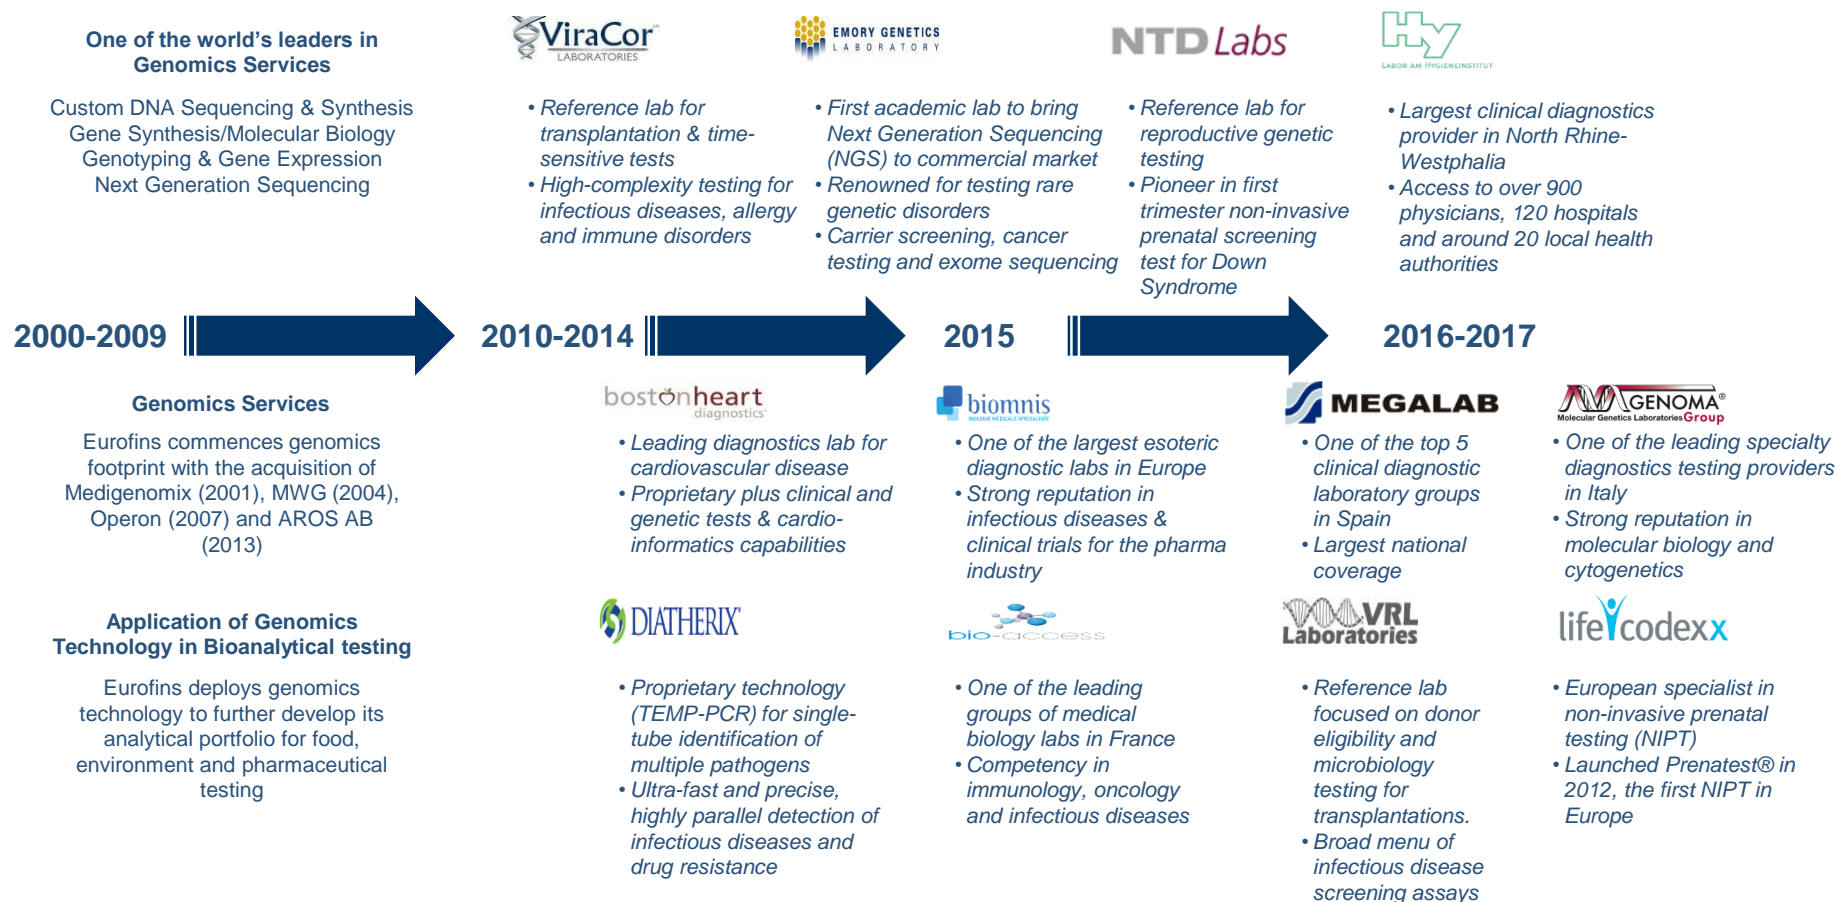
One of the world's leaders in Genomics Services

Custom DNA Sequencing & Synthesis
Gene Synthesis/Molecular Biology
Genotyping & Gene Expression
Next Generation Sequencing

ViraCor LABORATORIES

• Reference lab for transplantation & time-sensitive tests
• High-complexity testing for infectious diseases, allergy and immune disorders

EMORY GENETICS LABORATORY

• First academic lab to bring Next Generation Sequencing (NGS) to commercial market
• Renowned for testing rare genetic disorders
• Carrier screening, cancer testing and exome sequencing

NTD Labs

• Reference lab for reproductive genetic testing
• Pioneer in first trimester non-invasive prenatal screening test for Down Syndrome

HY LABOR AM HYGIENEINSTITUT

• Largest clinical diagnostics provider in North Rhine-Westphalia
• Access to over 900 physicians, 120 hospitals and around 20 local health authorities

2000-2009

2010-2014

2015

2016-2017

Genomics Services

Eurofins commences genomics footprint with the acquisition of Medigenomix (2001), MWG (2004), Operon (2007) and AROS AB (2013)

bostonheart diagnostics

• Leading diagnostics lab for cardiovascular disease
• Proprietary plus clinical and genetic tests & cardio-informatics capabilities

biomnis

• One of the largest esoteric diagnostic labs in Europe
• Strong reputation in infectious diseases & clinical trials for the pharma industry

MEGALAB

• One of the top 5 clinical diagnostic laboratory groups in Spain
• Largest national coverage

GENOMA® Molecular Genetics Laboratories Group

• One of the leading specialty diagnostics testing providers in Italy
• Strong reputation in molecular biology and cytogenetics

Application of Genomics Technology in Bioanalytical testing

Eurofins deploys genomics technology to further develop its analytical portfolio for food, environment and pharmaceutical testing

DIATHERIX

• Proprietary technology (TEMP-PCR) for single-tube identification of multiple pathogens
• Ultra-fast and precise, highly parallel detection of infectious diseases and drug resistance

bio-access

• One of the leading groups of medical biology labs in France
• Competency in immunology, oncology and infectious diseases

VRL Laboratories

• Reference lab focused on donor eligibility and microbiology testing for transplantations.
• Broad menu of infectious disease screening assays

lifecodexx

• European specialist in non-invasive prenatal testing (NIPT)
• Launched Prenatest® in 2012, the first NIPT in Europe